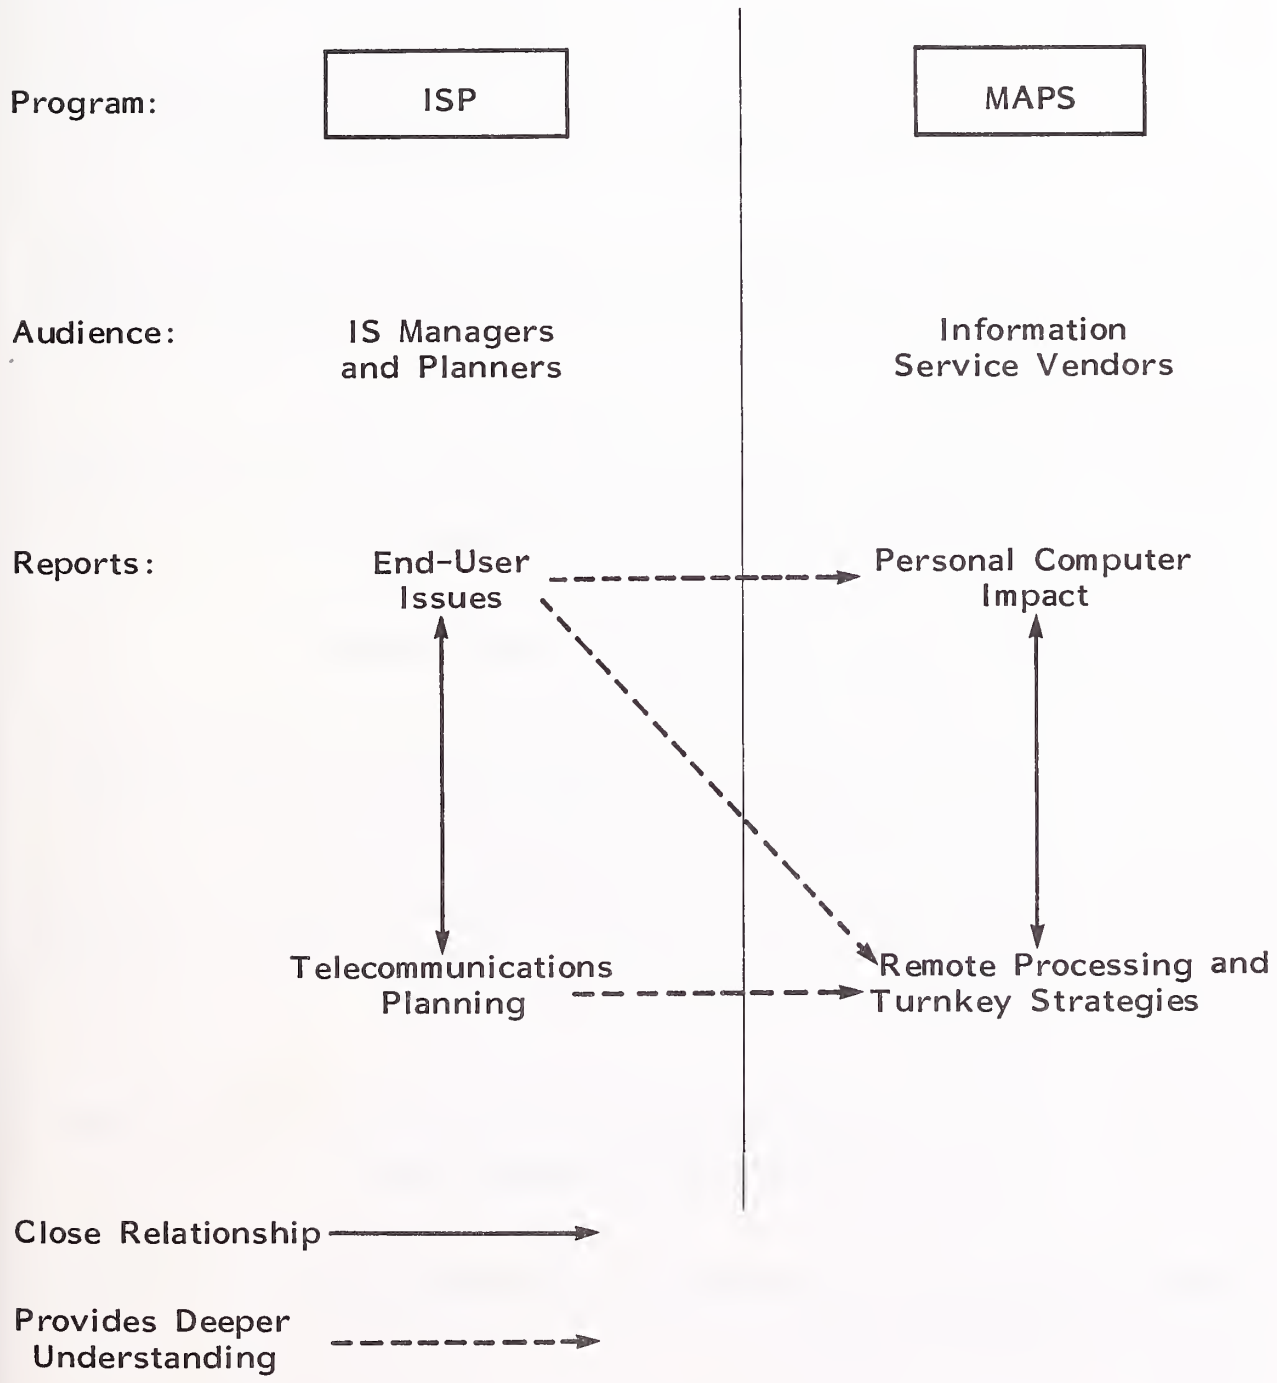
Program:

ISP

MAPS

Audience:

IS Managers and Planners

Information Service Vendors

Reports:

End-User Issues

Personal Computer Impact

Telecommunications Planning

Remote Processing and Turnkey Strategies

Close Relationship

Provides Deeper Understanding